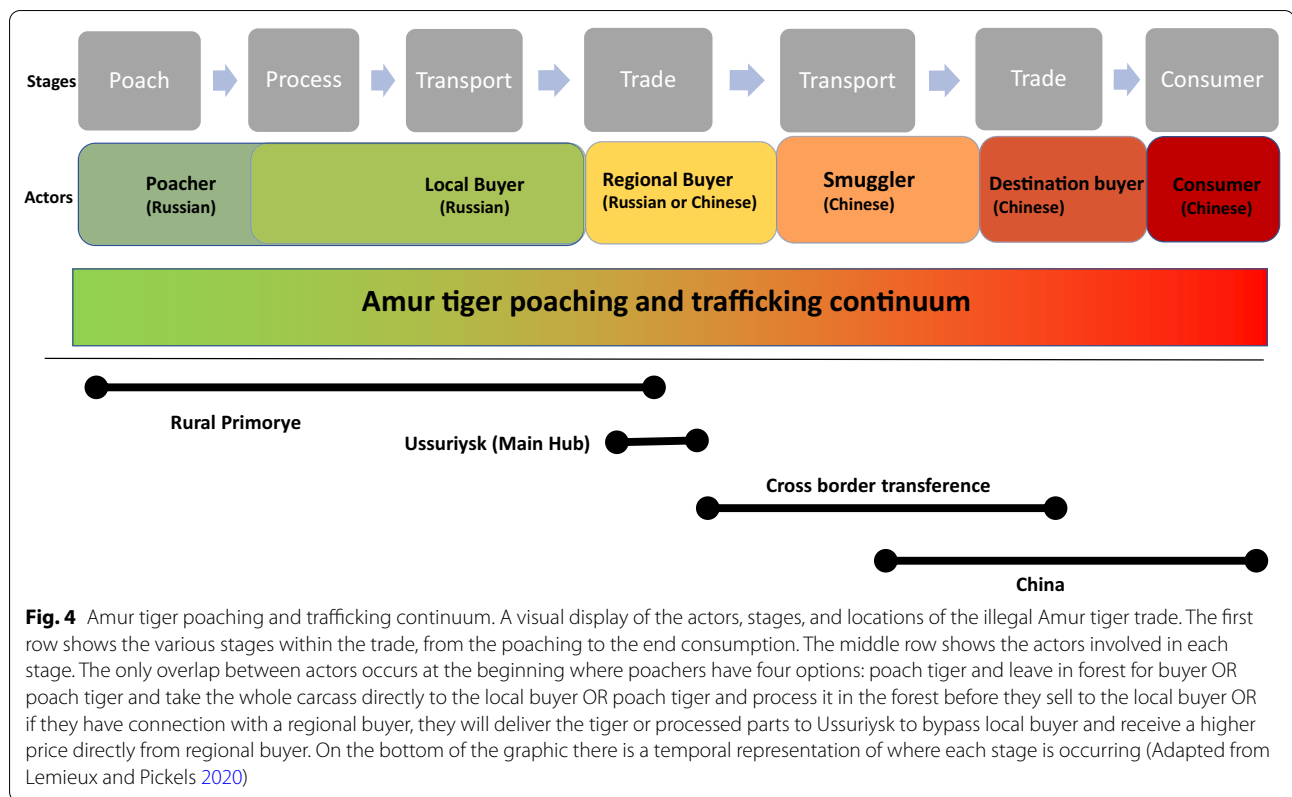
Stages
Poach
Process
Transport
Trade
Transport
Trade
Consumer

Actors
Poacher (Russian)
Local Buyer (Russian)
Regional Buyer (Russian or Chinese)
Smuggler (Chinese)
Destination buyer (Chinese)
Consumer (Chinese)

Amur tiger poaching and trafficking continuum

Rural Primorye
Ussuriysk (Main Hub)
Cross border transference
China

**Fig. 4** Amur tiger poaching and trafficking continuum. A visual display of the actors, stages, and locations of the illegal Amur tiger trade. The first row shows the various stages within the trade, from the poaching to the end consumption. The middle row shows the actors involved in each stage. The only overlap between actors occurs at the beginning where poachers have four options: poach tiger and leave in forest for buyer OR poach tiger and take the whole carcass directly to the local buyer OR poach tiger and process it in the forest before they sell to the local buyer OR if they have connection with a regional buyer, they will deliver the tiger or processed parts to Ussuriysk to bypass local buyer and receive a higher price directly from regional buyer. On the bottom of the graphic there is a temporal representation of where each stage is occurring (Adapted from Lemieux and Pickels 2020)